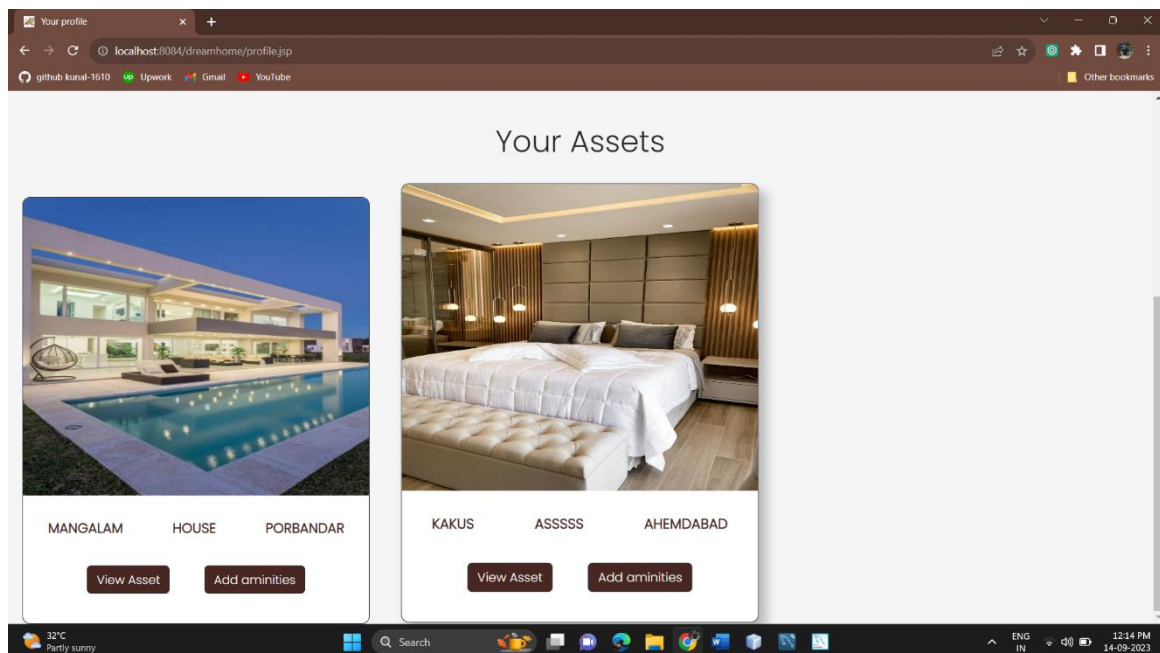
Your profile

localhost:8084/dreamhome/profile.jsp

github kunal-1610 Upwork Gmail YouTube

Other bookmarks

Your Assets

MANGALAM HOUSE PORBANDAR

View Asset Add aminities

KAKUS ASSSSS AHEMDABAD

View Asset Add aminities

32°C
Partly sunny

Search

ENG
IN

12:14 PM
14-09-2023